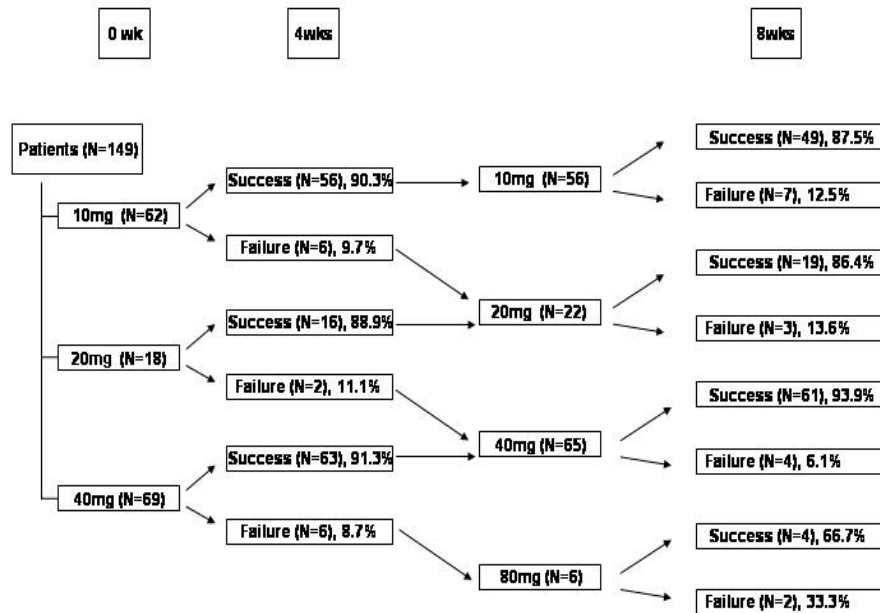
0 wk

4wks

8wks

Patients (N=149)

10mg (N=62)

20mg (N=18)

40mg (N=69)

Success (N=56), 90.3%

Failure (N=6), 9.7%

Success (N=16), 88.9%

Failure (N=2), 11.1%

Success (N=63), 91.3%

Failure (N=6), 8.7%

10mg (N=56)

20mg (N=22)

40mg (N=65)

80mg (N=6)

Success (N=49), 87.5%

Failure (N=7), 12.5%

Success (N=19), 86.4%

Failure (N=3), 13.6%

Success (N=61), 93.9%

Failure (N=4), 6.1%

Success (N=4), 66.7%

Failure (N=2), 33.3%